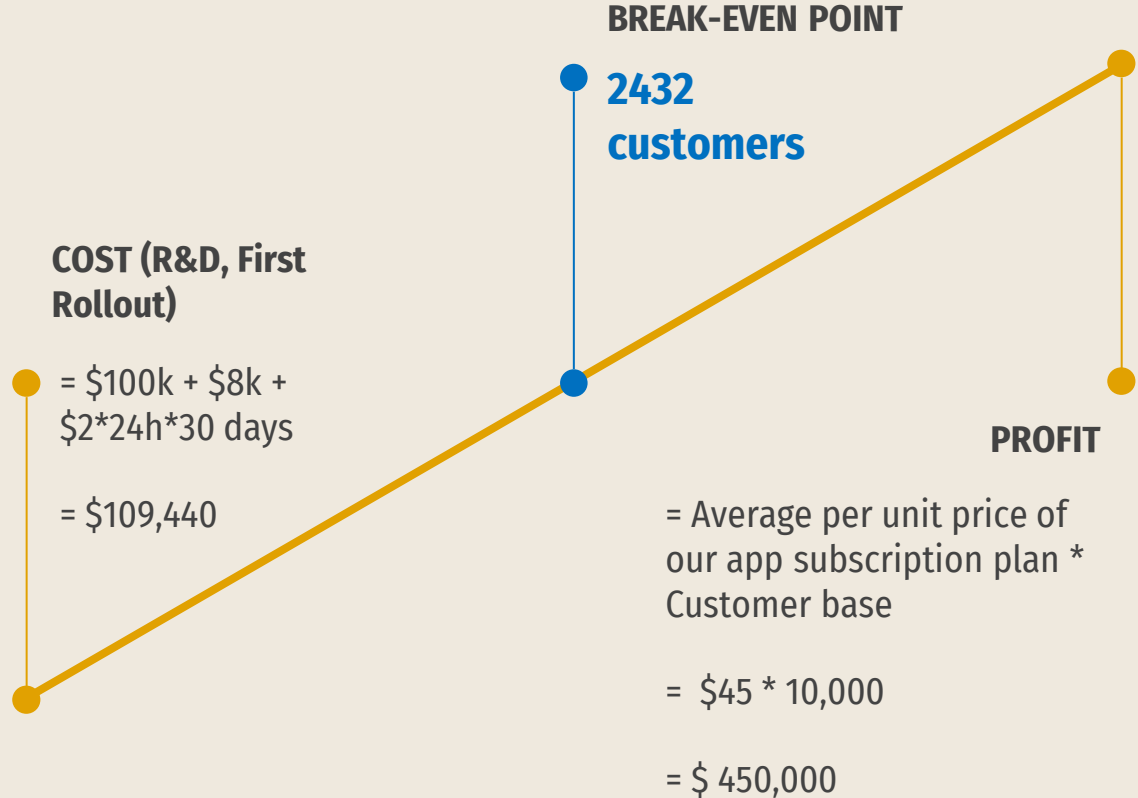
BREAK-EVEN POINT

2432 customers

COST (R&D, First Rollout)

= \$100k + \$8k + \$2*24h*30 days

= \$109,440

PROFIT

= Average per unit price of our app subscription plan * Customer base

= \$45 * 10,000

= \$ 450,000